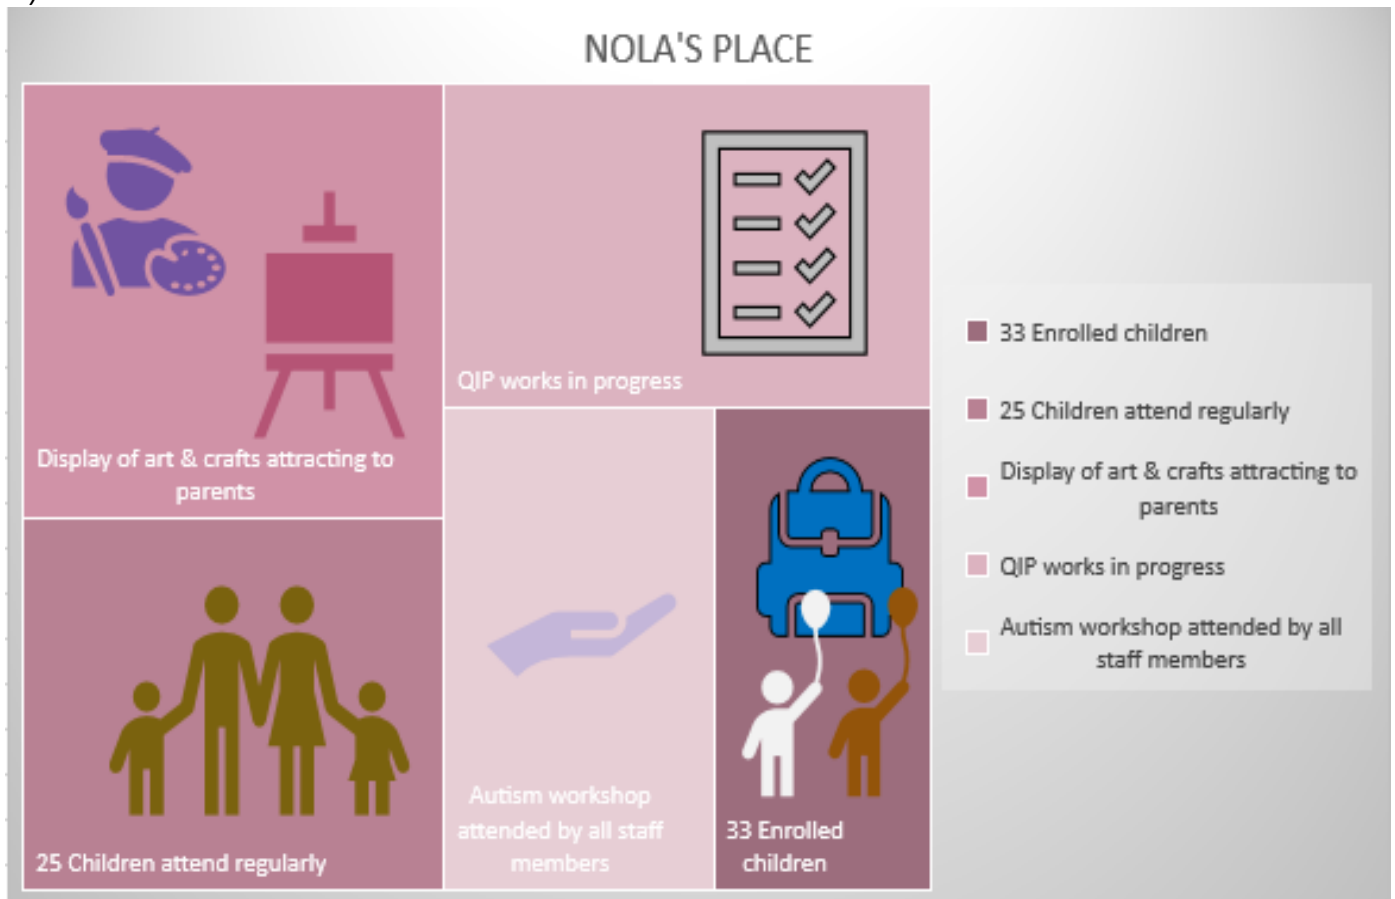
NOLA'S PLACE

Display of art & crafts attracting to parents

QIP works in progress

25 Children attend regularly

Autism workshop attended by all staff members

33 Enrolled children

33 Enrolled children
25 Children attend regularly
Display of art & crafts attracting to parents
QIP works in progress
Autism workshop attended by all staff members